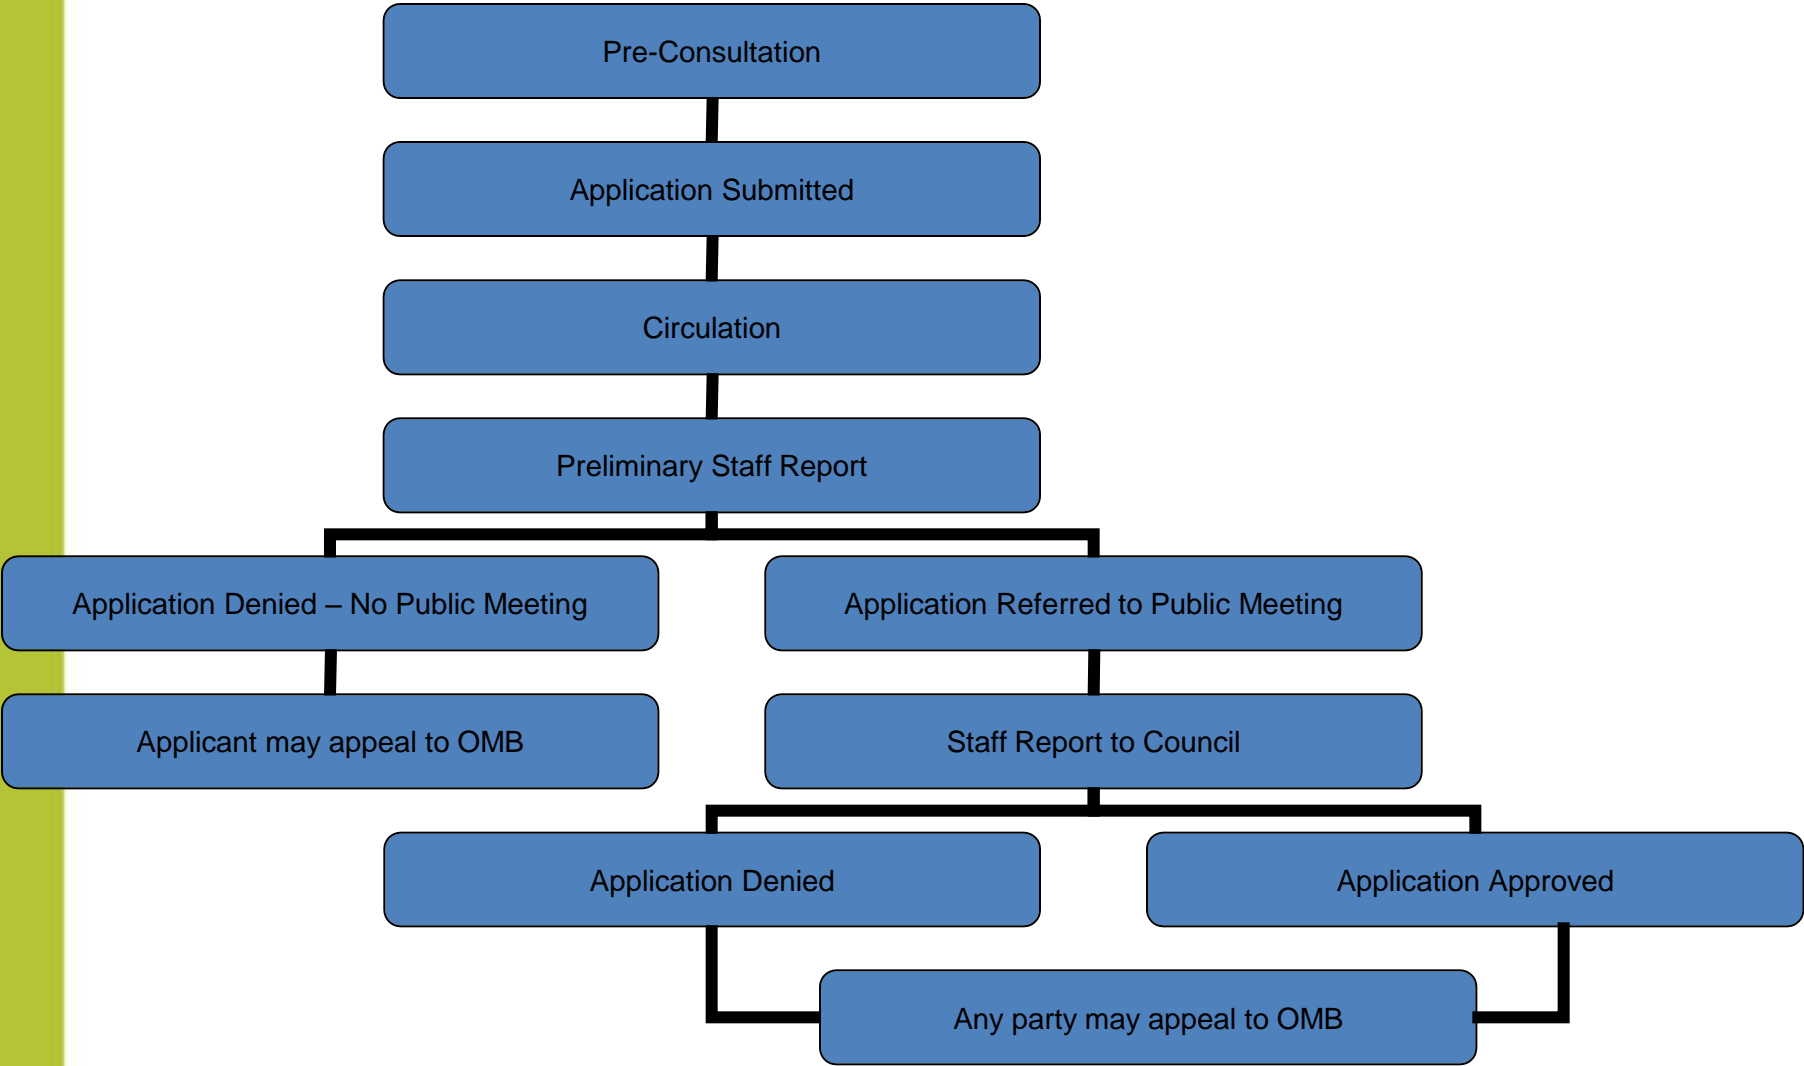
Pre-Consultation

Application Submitted

Circulation

Preliminary Staff Report

Application Denied – No Public Meeting

Application Referred to Public Meeting

Applicant may appeal to OMB

Staff Report to Council

Application Denied

Application Approved

Any party may appeal to OMB